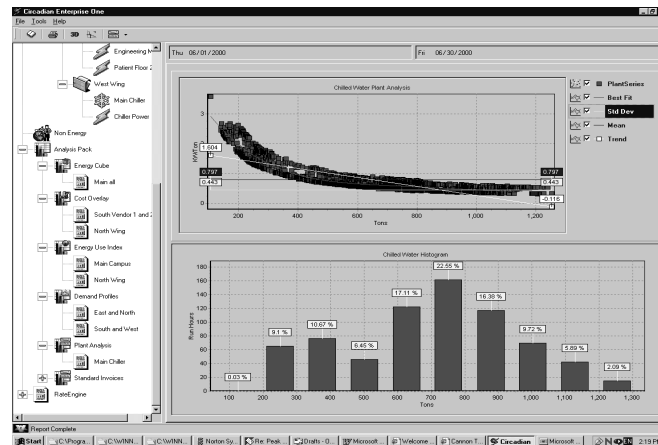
Circadian Enterprise One

File Tools Help

Engineering M
Patient Floor 2
West Wing
Main Chiller
Chiller Power
Non Energy
Analysis Pack
Energy Cube
Main all
Cost Overlay
South Vendor 1 and 2
North Wing
Energy Use Index
Main Campus
North Wing
Demand Profiles
East and North
South and West
Plant Analysis
Main Chiller
Standard Invoices
RateEngine

Thu 06/01/2000

Fri 06/30/2000

Chilled Water Plant Analysis

kW/Ton

3
2
1
0

1.604
0.797
0.443
0.797
0.443
-0.116

200 400 600 800 1,000 1,200

Tons

PlantSeries
Best Fit
Std Dev
Mean
Trend

Chilled Water Histogram

Run Hours

180
160
140
120
100
80
60
40
20
0

0.03 %
9.1 %
10.67 %
6.45 %
17.11 %
22.55 %
16.38 %
9.72 %
5.89 %
2.09 %

100 200 300 400 500 600 700 800 900 1,000 1,100 1,200 1,300

Tons

Report Complete

Start | C:\Progra... | C:\WINN... | C:\WINN... | Norton Sy... | Re: Peak | Drafts - 0... | Microsoft ... | Welcome ... | Cannon T... | Circadian | Microsoft ... | 2:19 PM